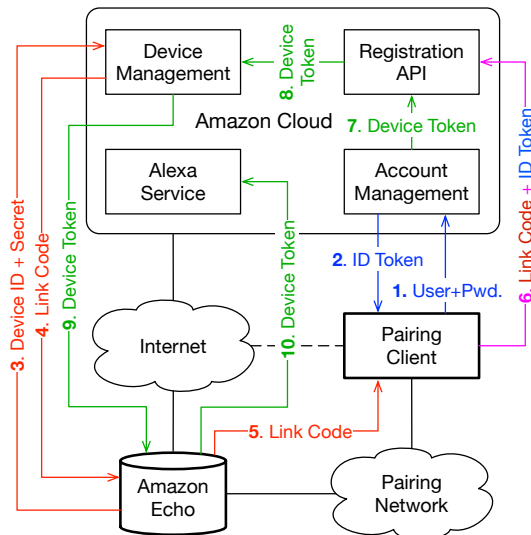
Device Management

8. Device Token

Registration API

Amazon Cloud

7. Device Token

Alexa Service

Account Management

3. Device ID + Secret

4. Link Code

9. Device Token

10. Device Token

2. ID Token

1. User+Pwd.

6. Link Code + ID Token

Internet

Pairing Client

5. Link Code

Amazon Echo

Pairing Network